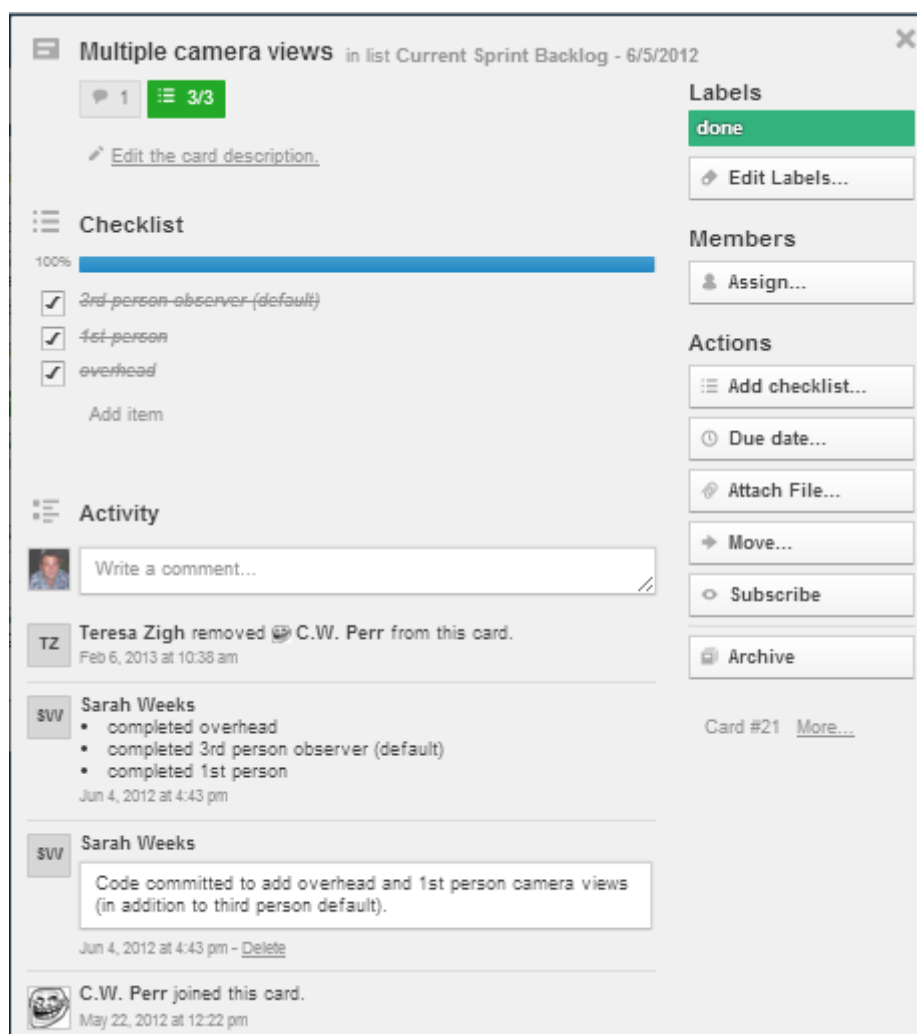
Multiple camera views in list Current Sprint Backlog - 6/5/2012

1 3/3

Edit the card description.

Checklist

100%

3rd person observer (default)

1st person

overhead

Add item

Activity

Write a comment...

TZ Teresa Zigh removed C.W. Perr from this card.
Feb 6, 2013 at 10:38 am

SW Sarah Weeks
• completed overhead
• completed 3rd person observer (default)
• completed 1st person
Jun 4, 2012 at 4:43 pm

SW Sarah Weeks
Code committed to add overhead and 1st person camera views (in addition to third person default).
Jun 4, 2012 at 4:43 pm - Delete

C.W. Perr joined this card.
May 22, 2012 at 12:22 pm

Labels
done
Edit Labels...

Members
Assign...

Actions
Add checklist...
Due date...
Attach File...
Move...
Subscribe
Archive

Card #21 More...